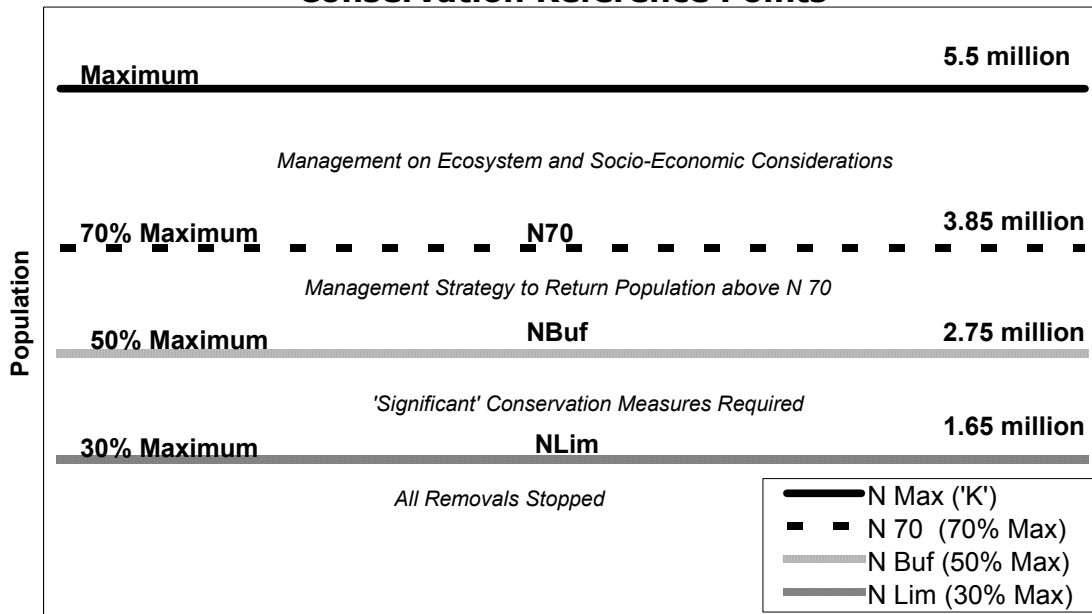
Conservation Reference Points

Maximum

5.5 million

Management on Ecosystem and Socio-Economic Considerations

70% Maximum

N70

3.85 million

Management Strategy to Return Population above N 70

50% Maximum

NBuf

2.75 million

'Significant' Conservation Measures Required

30% Maximum

NLim

1.65 million

All Removals Stopped

Population

N Max ('K')
N 70 (70% Max)
N Buf (50% Max)
N Lim (30% Max)